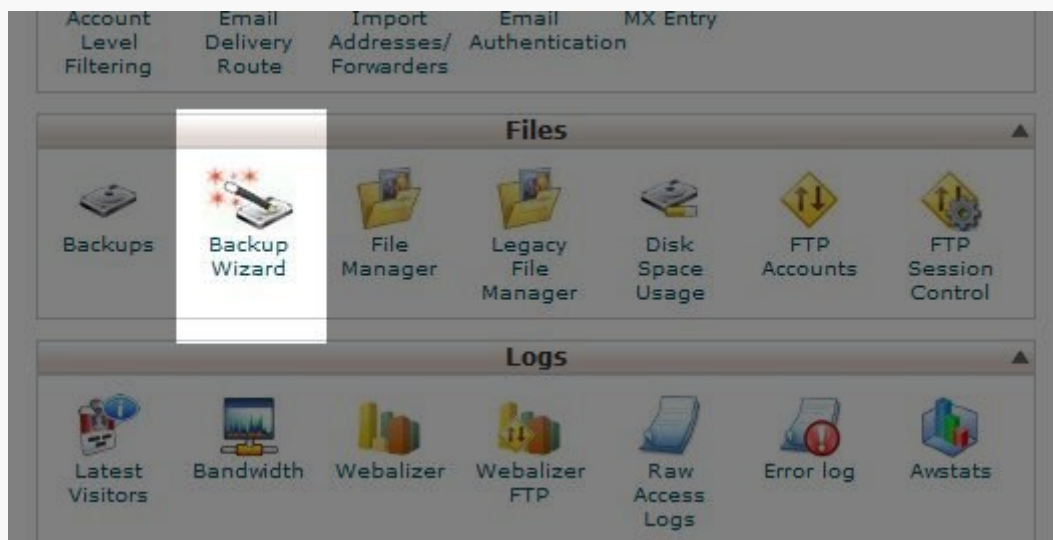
Account Level Filtering

Email Delivery Route

Import Addresses/ Forwarders

Email Authentication

MX Entry

Files

Backups

Backup Wizard

File Manager

Legacy File Manager

Disk Space Usage

FTP Accounts

FTP Session Control

Logs

Latest Visitors

Bandwidth

Webalizer

Webalizer FTP

Raw Access Logs

Error log

Awstats